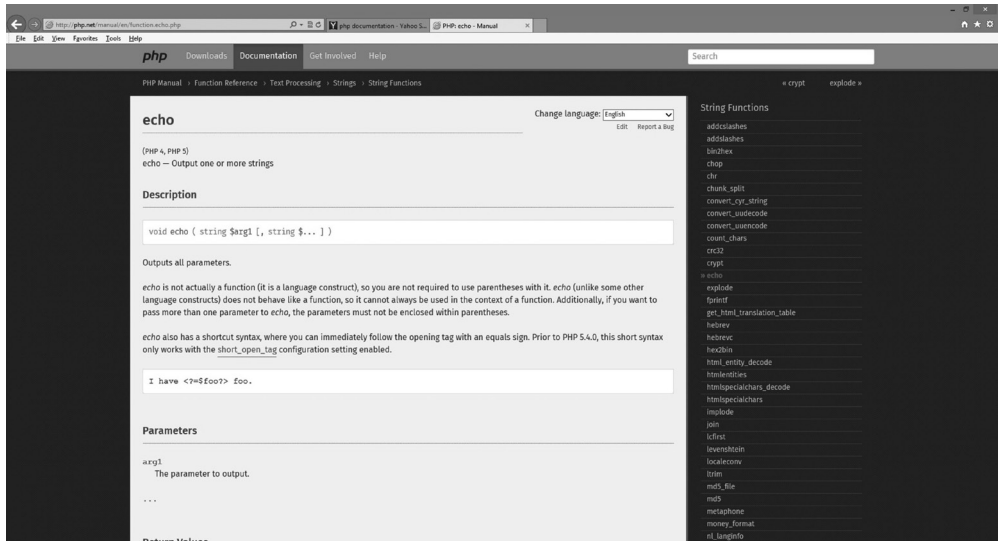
http://php.net/manual/en/function.echo.php
php documentation - Yahoo S...
PHP: echo - Manual

File Edit View Favorites Tools Help

php Downloads Documentation Get Involved Help

Search

PHP Manual › Function Reference › Text Processing › Strings › String Functions

« crypt explode »

echo

Change language: English
Edit Report a Bug

(PHP 4, PHP 5)
echo — Output one or more strings

Description

void echo ( string $arg1 [, string $... ] )

Outputs all parameters.

echo is not actually a function (it is a language construct), so you are not required to use parentheses with it. echo (unlike some other language constructs) does not behave like a function, so it cannot always be used in the context of a function. Additionally, if you want to pass more than one parameter to echo, the parameters must not be enclosed within parentheses.

echo also has a shortcut syntax, where you can immediately follow the opening tag with an equals sign. Prior to PHP 5.4.0, this short syntax only works with the short_open_tag configuration setting enabled.

I have <?=$foo?> foo.

Parameters

arg1
The parameter to output.

...

Return Values

String Functions
addcslashes
addslashes
bin2hex
chop
chr
chunk_split
convert_cyr_string
convert_uudecode
convert_uuencode
count_chars
crc32
crypt
» echo
explode
fprintf
get_html_translation_table
hebrev
hebrevc
hex2bin
html_entity_decode
htmlentities
htmlspecialchars_decode
htmlspecialchars
implode
join
lcfirst
levenshtein
localeconv
ltrim
md5_file
md5
metaphone
money_format
nl_langinfo